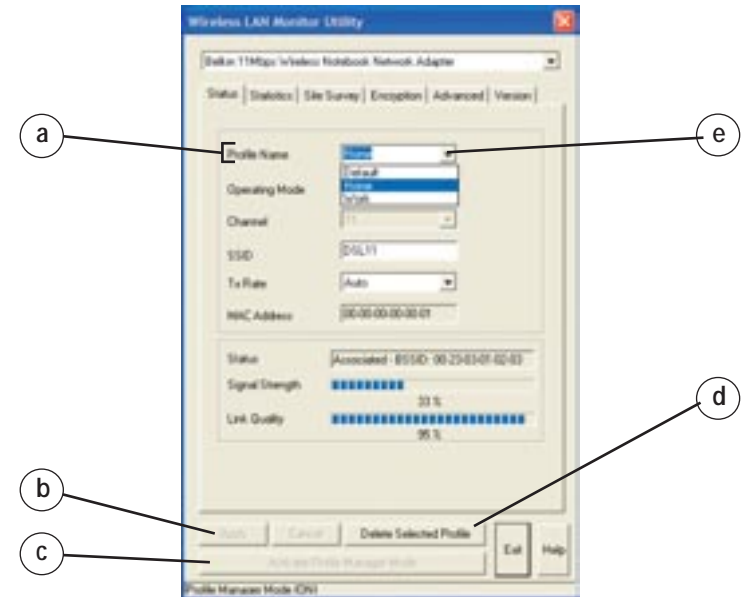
Wireless LAN Monitor Utility

Belkin 11Mbps Wireless Notebook Network Adapter

Status | Statistics | Site Survey | Encryption | Advanced | Version

a

e

Profile Name

Home

Default

Home

Work

Operating Mode

Channel

11

SSID

DSL11

Tx Rate

Auto

MAC Address

00-00-00-00-00-01

Status

Associated - BSSID: 00-23-03-01-02-03

Signal Strength

33 %

Link Quality

95 %

d

b

Apply

Cancel

Delete Selected Profile

c

Activate Profile Manager Mode

Exit

Help

Profile Manager Mode (ON)